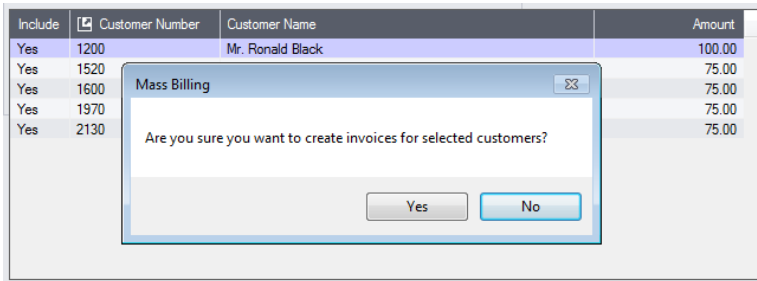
| Include | Customer Number | Customer Name | Amount |
|---|---|---|---|
| Yes | 1200 | Mr. Ronald Black | 100.00 |
| Yes | 1520 | | 75.00 |
| Yes | 1600 | | 75.00 |
| Yes | 1970 | | 75.00 |
| Yes | 2130 | | 75.00 |

Mass Billing

Are you sure you want to create invoices for selected customers?

Yes

No